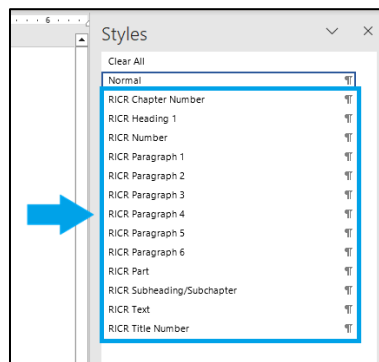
6

Styles

Clear All

Normal ¶

RICR Chapter Number ¶

RICR Heading 1 ¶

RICR Number ¶

RICR Paragraph 1 ¶

RICR Paragraph 2 ¶

RICR Paragraph 3 ¶

RICR Paragraph 4 ¶

RICR Paragraph 5 ¶

RICR Paragraph 6 ¶

RICR Part ¶

RICR Subheading/Subchapter ¶

RICR Text ¶

RICR Title Number ¶